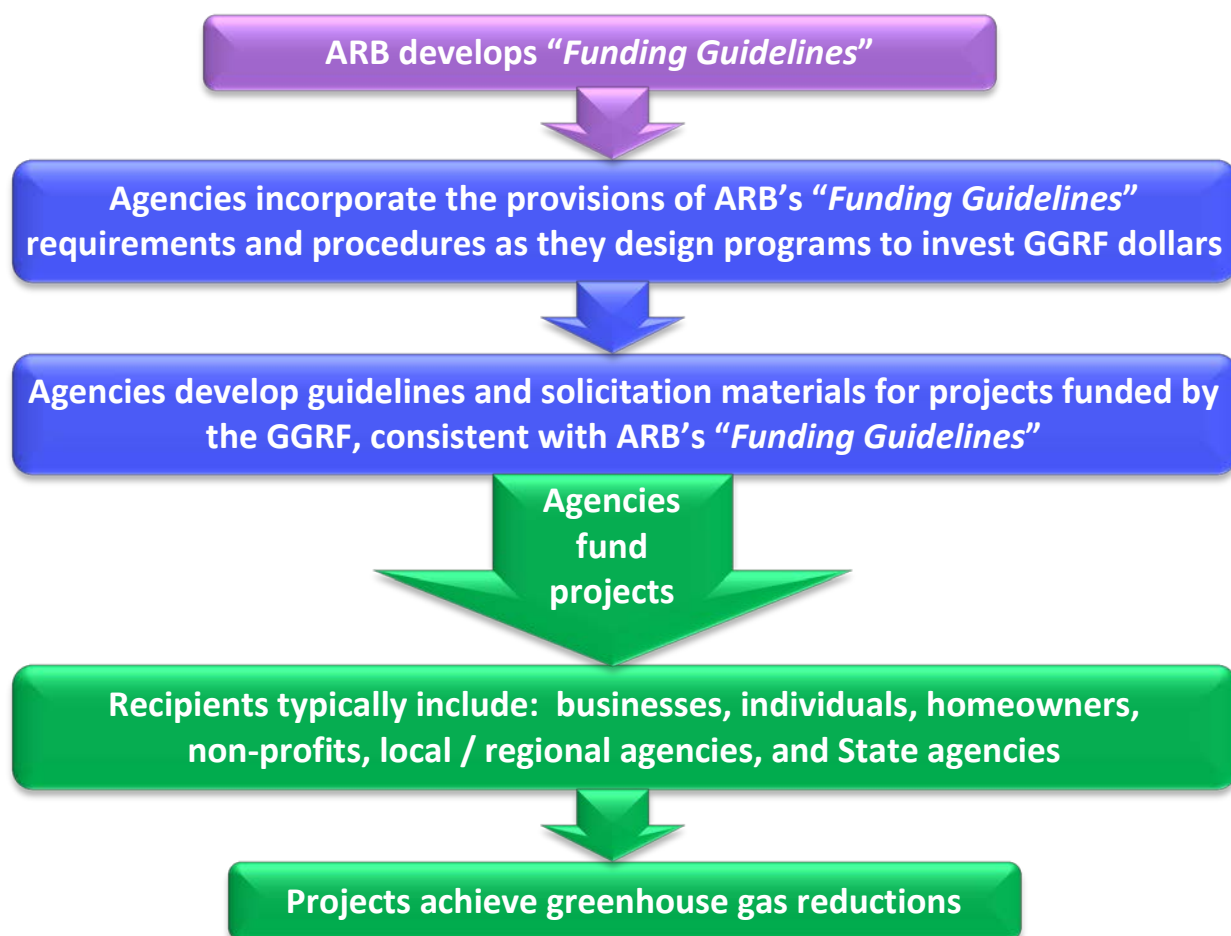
ARB develops “*Funding Guidelines*”

Agencies incorporate the provisions of ARB’s “*Funding Guidelines*” requirements and procedures as they design programs to invest GGRF dollars

Agencies develop guidelines and solicitation materials for projects funded by the GGRF, consistent with ARB’s “*Funding Guidelines*”

Agencies fund projects

Recipients typically include: businesses, individuals, homeowners, non-profits, local / regional agencies, and State agencies

Projects achieve greenhouse gas reductions